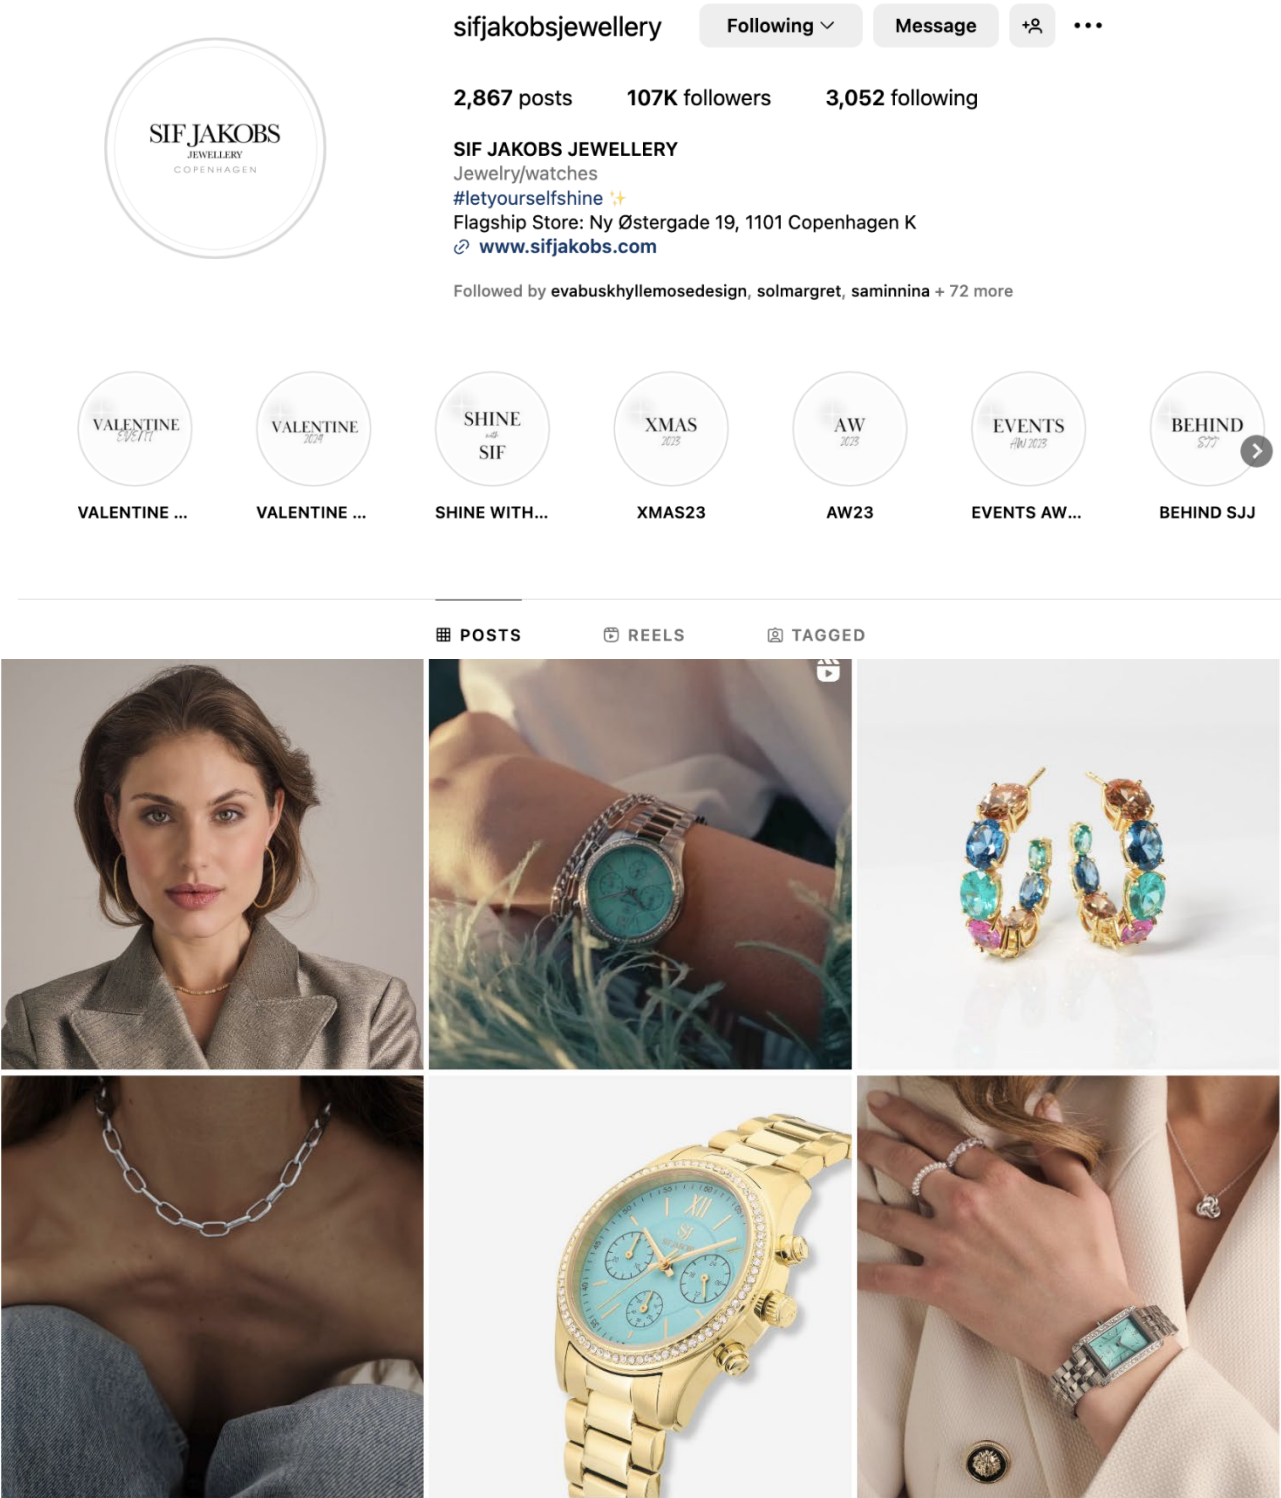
SIF JAKOBS
JEWELLERY
COPENHAGEN

sifjakobsjewellery Following Message

2,867 posts 107K followers 3,052 following

SIF JAKOBS JEWELLERY
Jewelry/watches
#letyourselfshine ✨
Flagship Store: Ny Østergade 19, 1101 Copenhagen K
www.sifjakobs.com

Followed by evabuskhyllemosedesign, solmargret, saminnina + 72 more

VALENTINE EVENT
VALENTINE ...

VALENTINE 2024
VALENTINE ...

SHINE with SIF
SHINE WITH...

XMAS 2023
XMAS23

AW 2023
AW23

EVENTS AW 2023
EVENTS AW...

BEHIND SJJ
BEHIND SJJ

POSTS REELS TAGGED